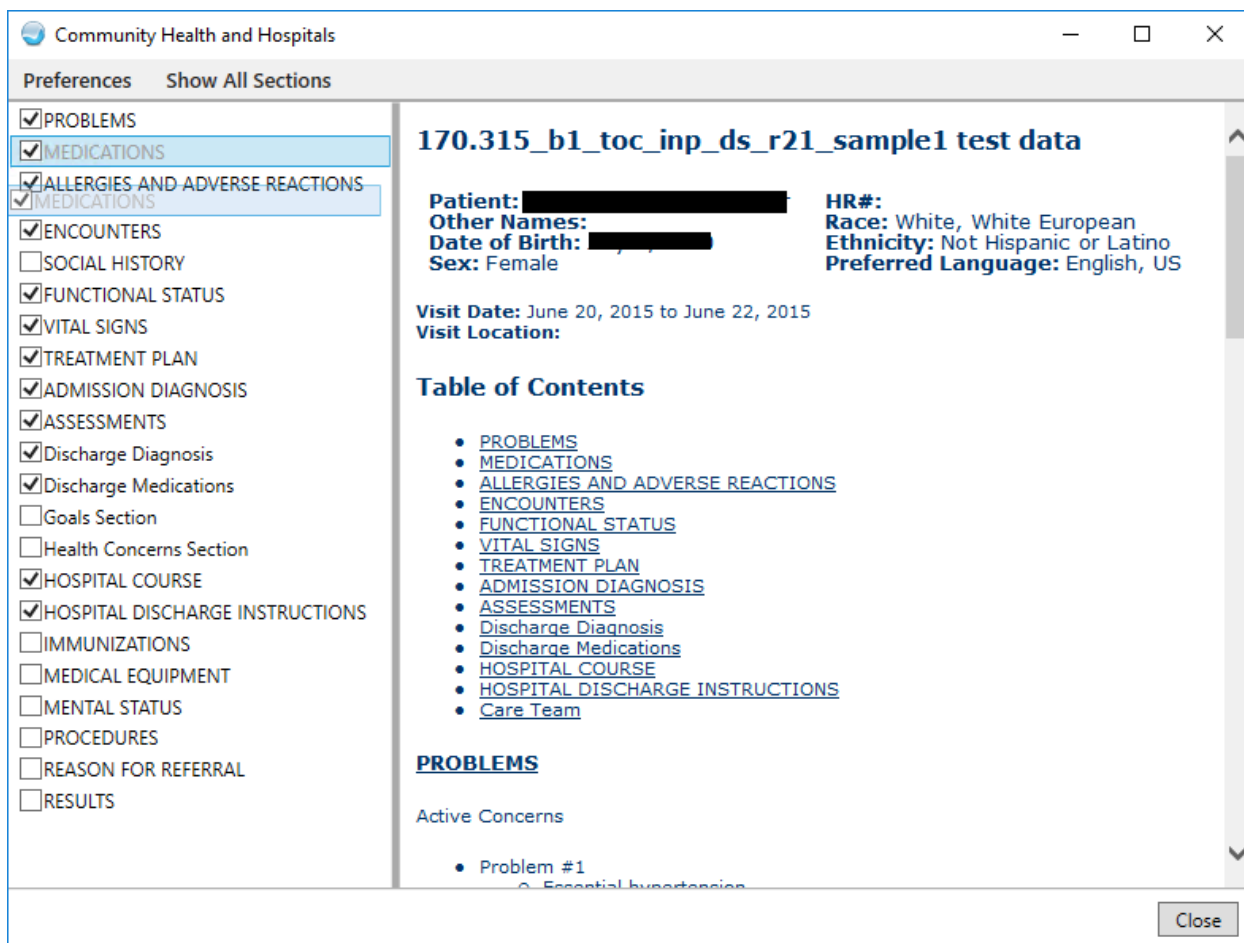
Community Health and Hospitals

Preferences Show All Sections

PROBLEMS
MEDICATIONS
ALLERGIES AND ADVERSE REACTIONS
MEDICATIONS
ENCOUNTERS
SOCIAL HISTORY
FUNCTIONAL STATUS
VITAL SIGNS
TREATMENT PLAN
ADMISSION DIAGNOSIS
ASSESSMENTS
Discharge Diagnosis
Discharge Medications
Goals Section
Health Concerns Section
HOSPITAL COURSE
HOSPITAL DISCHARGE INSTRUCTIONS
IMMUNIZATIONS
MEDICAL EQUIPMENT
MENTAL STATUS
PROCEDURES
REASON FOR REFERRAL
RESULTS

170.315_b1_toc_inp_ds_r21_sample1 test data

Patient: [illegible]
Other Names:
Date of Birth: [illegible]
Sex: Female

HR#:
Race: White, White European
Ethnicity: Not Hispanic or Latino
Preferred Language: English, US

Visit Date: June 20, 2015 to June 22, 2015
Visit Location:

Table of Contents

- PROBLEMS
- MEDICATIONS
- ALLERGIES AND ADVERSE REACTIONS
- ENCOUNTERS
- FUNCTIONAL STATUS
- VITAL SIGNS
- TREATMENT PLAN
- ADMISSION DIAGNOSIS
- ASSESSMENTS
- Discharge Diagnosis
- Discharge Medications
- HOSPITAL COURSE
- HOSPITAL DISCHARGE INSTRUCTIONS
- Care Team

PROBLEMS

Active Concerns

- Problem #1
  o Essential hypertension

Close